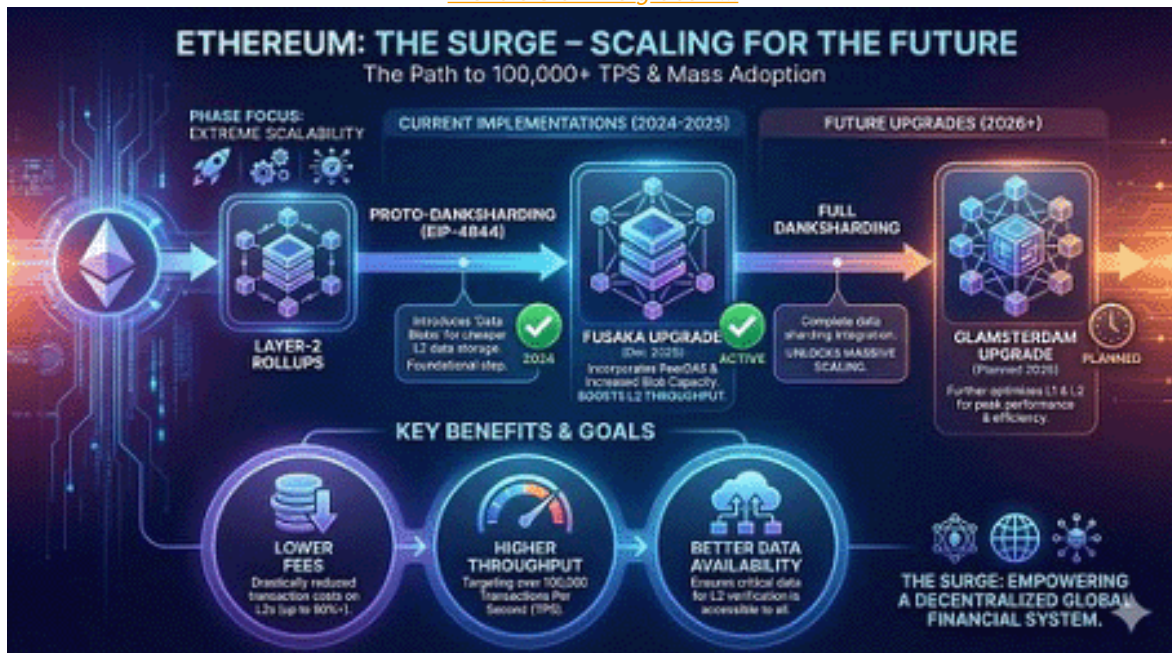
ETHEREUM: THE SURGE – SCALING FOR THE FUTURE

The Path to 100,000+ TPS & Mass Adoption

PHASE FOCUS: EXTREME SCALABILITY

CURRENT IMPLEMENTATIONS (2024-2025)

FUTURE UPGRADES (2026+)

LAYER-2 ROLLUPS

PROTO-DANKSHARDING (EIP-4844)

Introduces 'Data Blobs' for cheaper L2 data storage. Foundational step.

2024

FUSAKA UPGRADE (Dec. 2025)

Incorporates PeerDAS & Increased Blob Capacity. BOOSTS L2 THROUGHPUT.

ACTIVE

FULL DANKSHARDING

Complete data sharding integration. UNLOCKS MASSIVE SCALING.

GLAMSTERDAM UPGRADE (Planned 2026)

PLANNED

Further optimizes L1 & L2 for peak performance & efficiency.

KEY BENEFITS & GOALS

LOWER FEES

Drastically reduced transaction costs on L2s (up to 90%+).

HIGHER THROUGHPUT

Targeting over 100,000 Transactions Per Second (TPS).

BETTER DATA AVAILABILITY

Ensures critical data for L2 verification is accessible to all.

THE SURGE: EMPOWERING A DECENTRALIZED GLOBAL FINANCIAL SYSTEM.